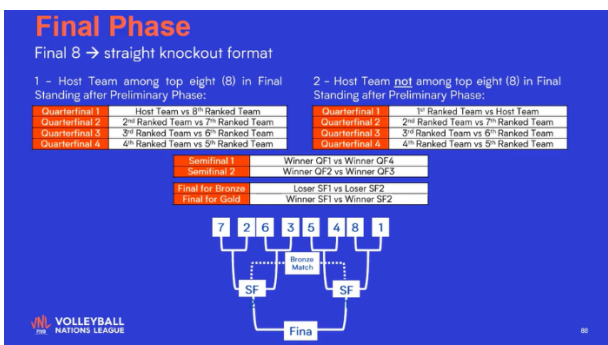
Final Phase

Final 8 → straight knockout format

1 – Host Team among top eight (8) in Final Standing after Preliminary Phase:

| | |
|---|---|
| Quarterfinal 1 | Host Team vs 8th Ranked Team |
| Quarterfinal 2 | 2nd Ranked Team vs 7th Ranked Team |
| Quarterfinal 3 | 3rd Ranked Team vs 6th Ranked Team |
| Quarterfinal 4 | 4th Ranked Team vs 5th Ranked Team |

2 – Host Team not among top eight (8) in Final Standing after Preliminary Phase:

| | |
|---|---|
| Quarterfinal 1 | 1st Ranked Team vs Host Team |
| Quarterfinal 2 | 2nd Ranked Team vs 7th Ranked Team |
| Quarterfinal 3 | 3rd Ranked Team vs 6th Ranked Team |
| Quarterfinal 4 | 4th Ranked Team vs 5th Ranked Team |

| | |
|---|---|
| Semifinal 1 | Winner QF1 vs Winner QF4 |
| Semifinal 2 | Winner QF2 vs Winner QF3 |

| | |
|---|---|
| Final for Bronze | Loser SF1 vs Loser SF2 |
| Final for Gold | Winner SF1 vs Winner SF2 |

7 2 6 3 5 4 8 1

Bronze Match

SF SF

Fina

VNL FIVB VOLLEYBALL NATIONS LEAGUE

88